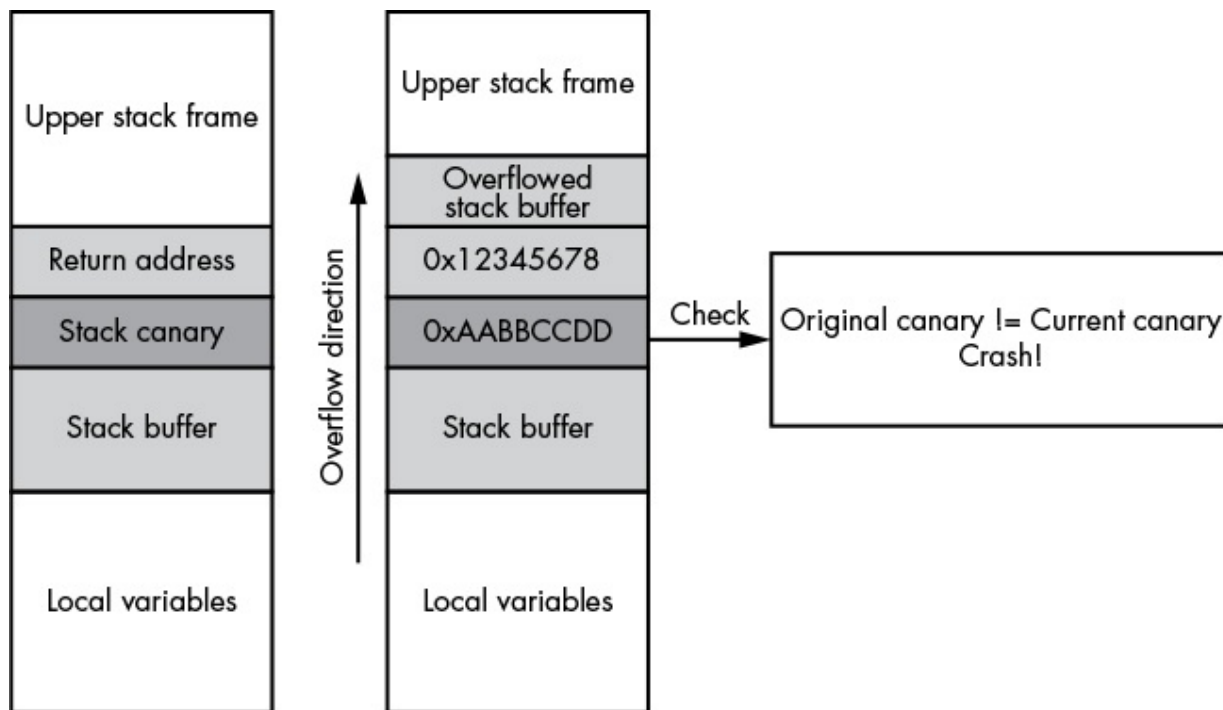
Upper stack frame
Return address
Stack canary
Stack buffer
Local variables

Overflow direction

Upper stack frame
Overflowed stack buffer
0x12345678
0xAABBCCDD
Stack buffer
Local variables

Check

Original canary != Current canary
Crash!